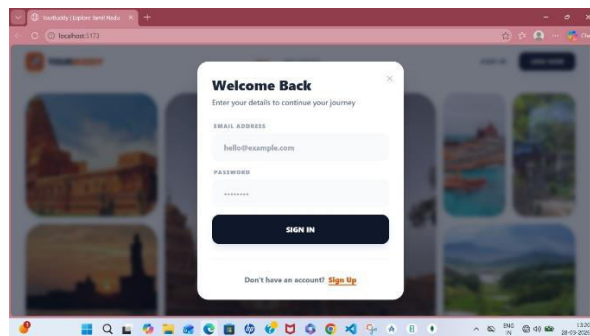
TourBuddy | Explore Tamil Nadu

localhost:5173

Welcome Back

Enter your details to continue your journey

EMAIL ADDRESS

hello@example.com

PASSWORD

••••••••

SIGN IN

Don't have an account? Sign Up

ENG
IN

13:20
28-03-2026